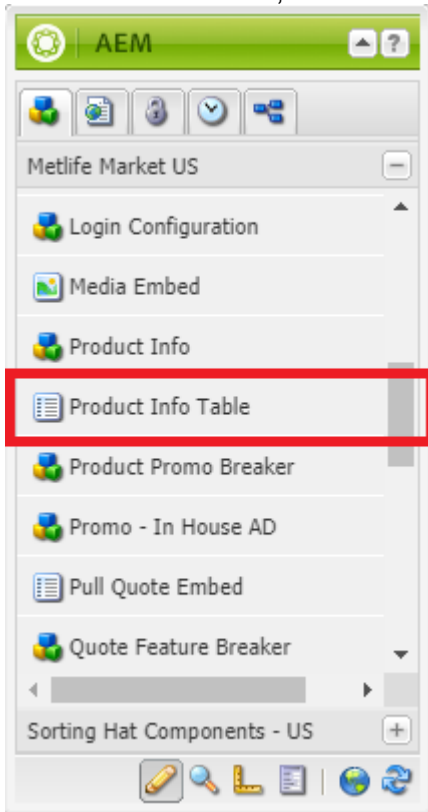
AEM

?

Metlife Market US

Login Configuration

Media Embed

Product Info

Product Info Table

Product Promo Breaker

Promo - In House AD

Pull Quote Embed

Quote Feature Breaker

Sorting Hat Components - US